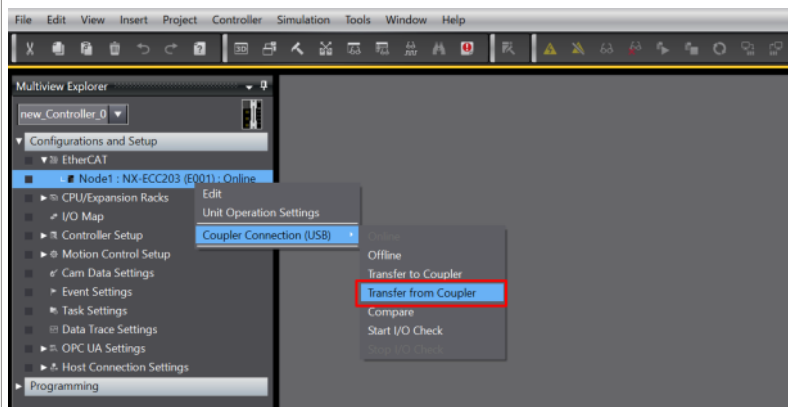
File Edit View Insert Project Controller Simulation Tools Window Help

Multiview Explorer

new_Controller_0

Configurations and Setup

EtherCAT

Node1 : NX-ECC203 (E001) : Online

CPU/Expansion Racks

I/O Map

Controller Setup

Motion Control Setup

Cam Data Settings

Event Settings

Task Settings

Data Trace Settings

OPC UA Settings

Host Connection Settings

Programming

Edit

Unit Operation Settings

Coupler Connection (USB)

Online

Offline

Transfer to Coupler

Transfer from Coupler

Compare

Start I/O Check

Stop I/O Check